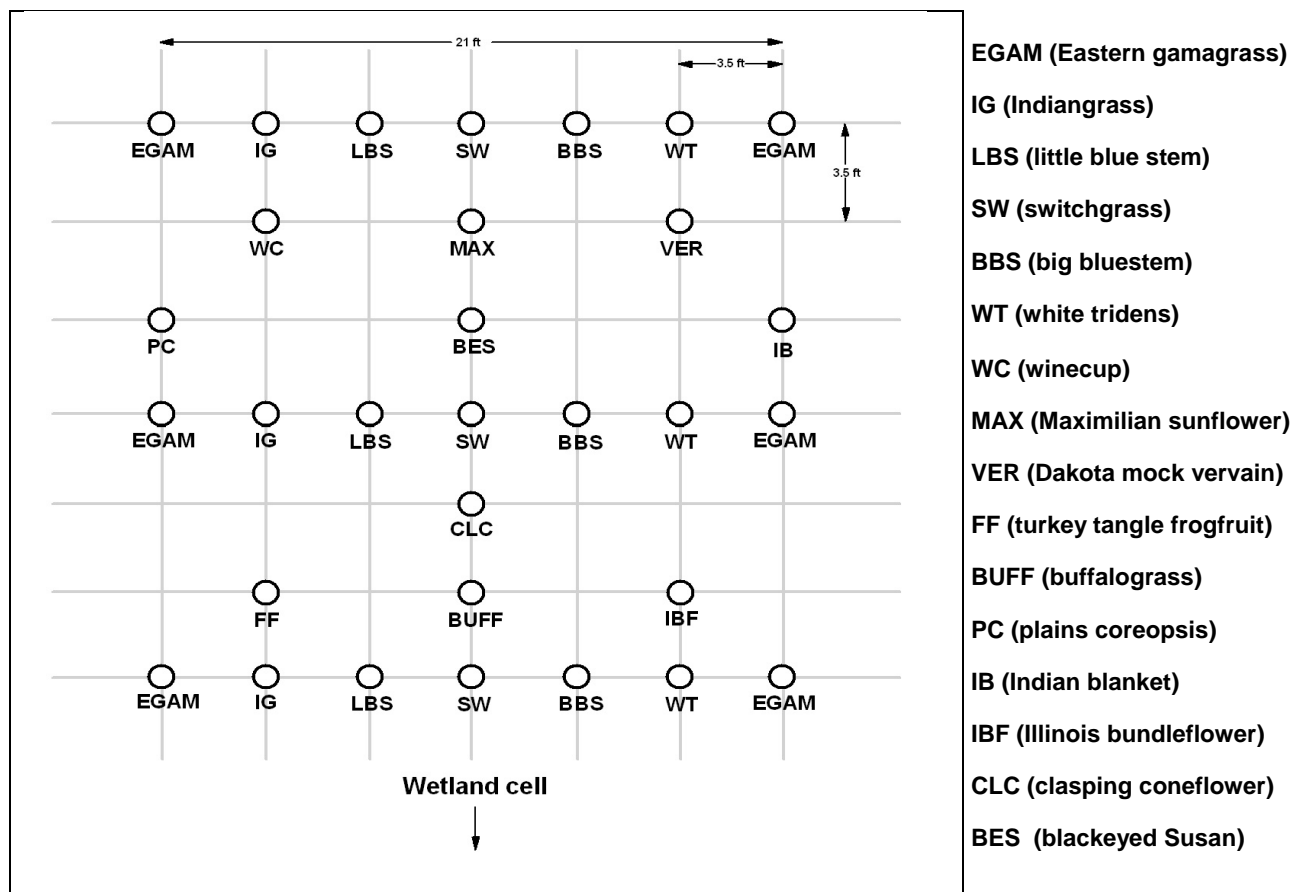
21 ft

3.5 ft

3.5 ft

EGAM IG LBS SW BBS WT EGAM

WC MAX VER

PC BES IB

EGAM IG LBS SW BBS WT EGAM

CLC

FF BUFF IBF

EGAM IG LBS SW BBS WT EGAM

Wetland cell

EGAM (Eastern gamagrass)

IG (Indiangrass)

LBS (little blue stem)

SW (switchgrass)

BBS (big bluestem)

WT (white tridens)

WC (winecup)

MAX (Maximilian sunflower)

VER (Dakota mock vervain)

FF (turkey tangle frogfruit)

BUFF (buffalograss)

PC (plains coreopsis)

IB (Indian blanket)

IBF (Illinois bundleflower)

CLC (clasping coneflower)

BES (blackeyed Susan)